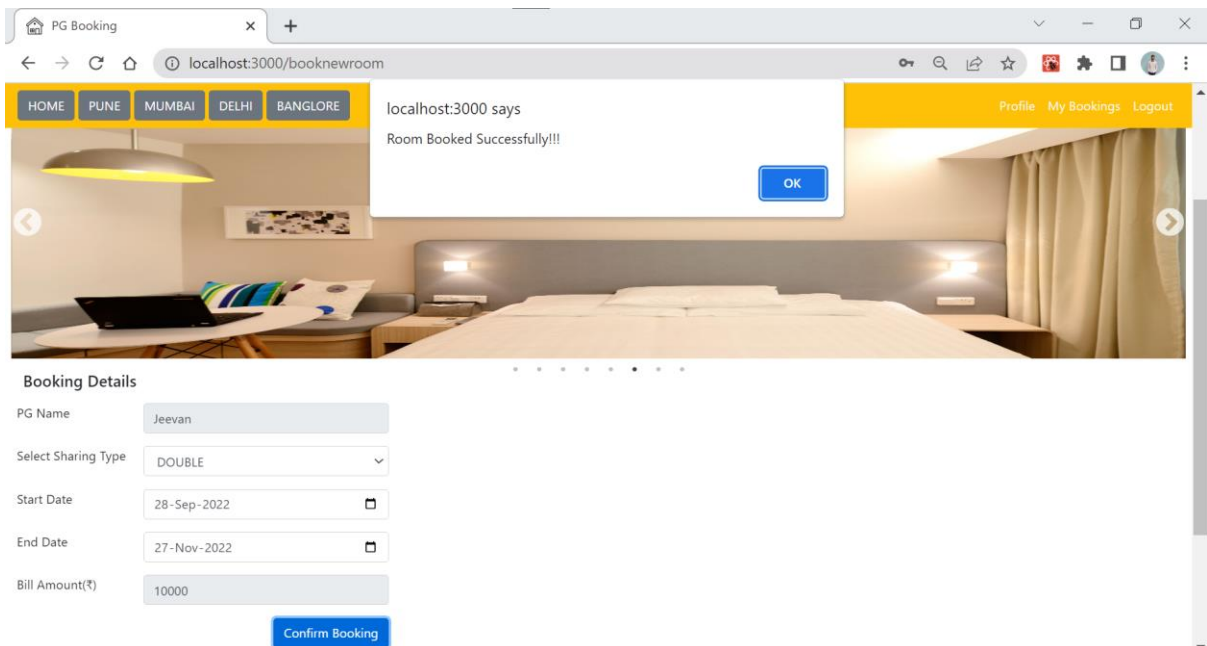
PG Booking
localhost:3000/booknewroom
HOME PUNE MUMBAI DELHI BANGLORE
localhost:3000 says
Room Booked Successfully!!!
OK
Profile My Bookings Logout

Booking Details

PG Name Jeevan

Select Sharing Type DOUBLE

Start Date 28-Sep-2022

End Date 27-Nov-2022

Bill Amount(₹) 10000

Confirm Booking